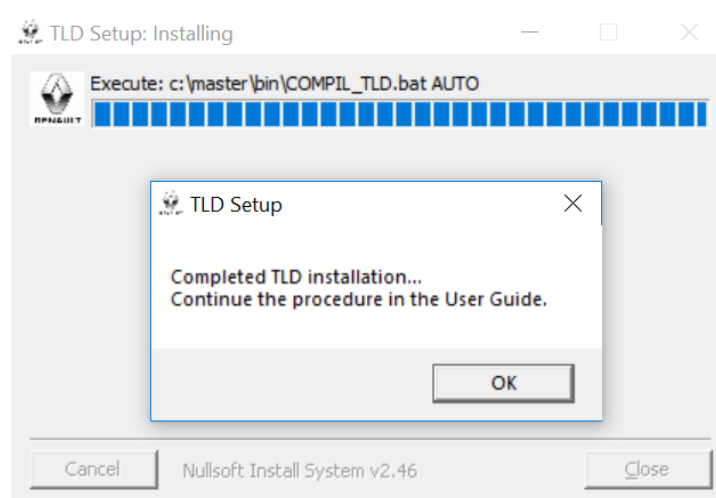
TLD Setup: Installing

RENAULT

Execute: c:\master\bin\COMPIL_TLD.bat AUTO

TLD Setup

Completed TLD installation...
Continue the procedure in the User Guide.

OK

Cancel

Nullsoft Install System v2.46

Close